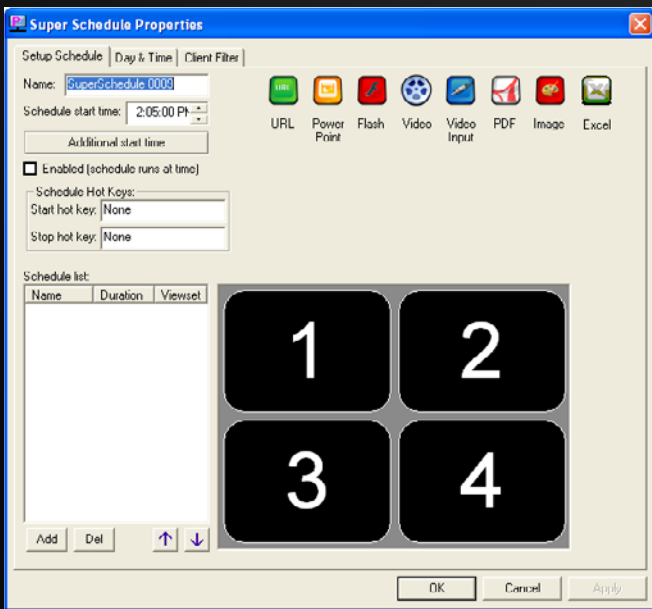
Super Schedule Properties

Setup Schedule | Day & Time | Client Filter

Name: SuperSchedule 0009

Schedule start time: 2:05:00 PM

Additional start time

Enabled (schedule runs at time)

Schedule Hot Keys:

Start hot key: None

Stop hot key: None

URL
Power Point
Flash
Video
Video Input
PDF
Image
Excel

Schedule list:

| Name | Duration | Viewset |
|---|---|---|

1
2
3
4

Add
Del

OK
Cancel
Apply